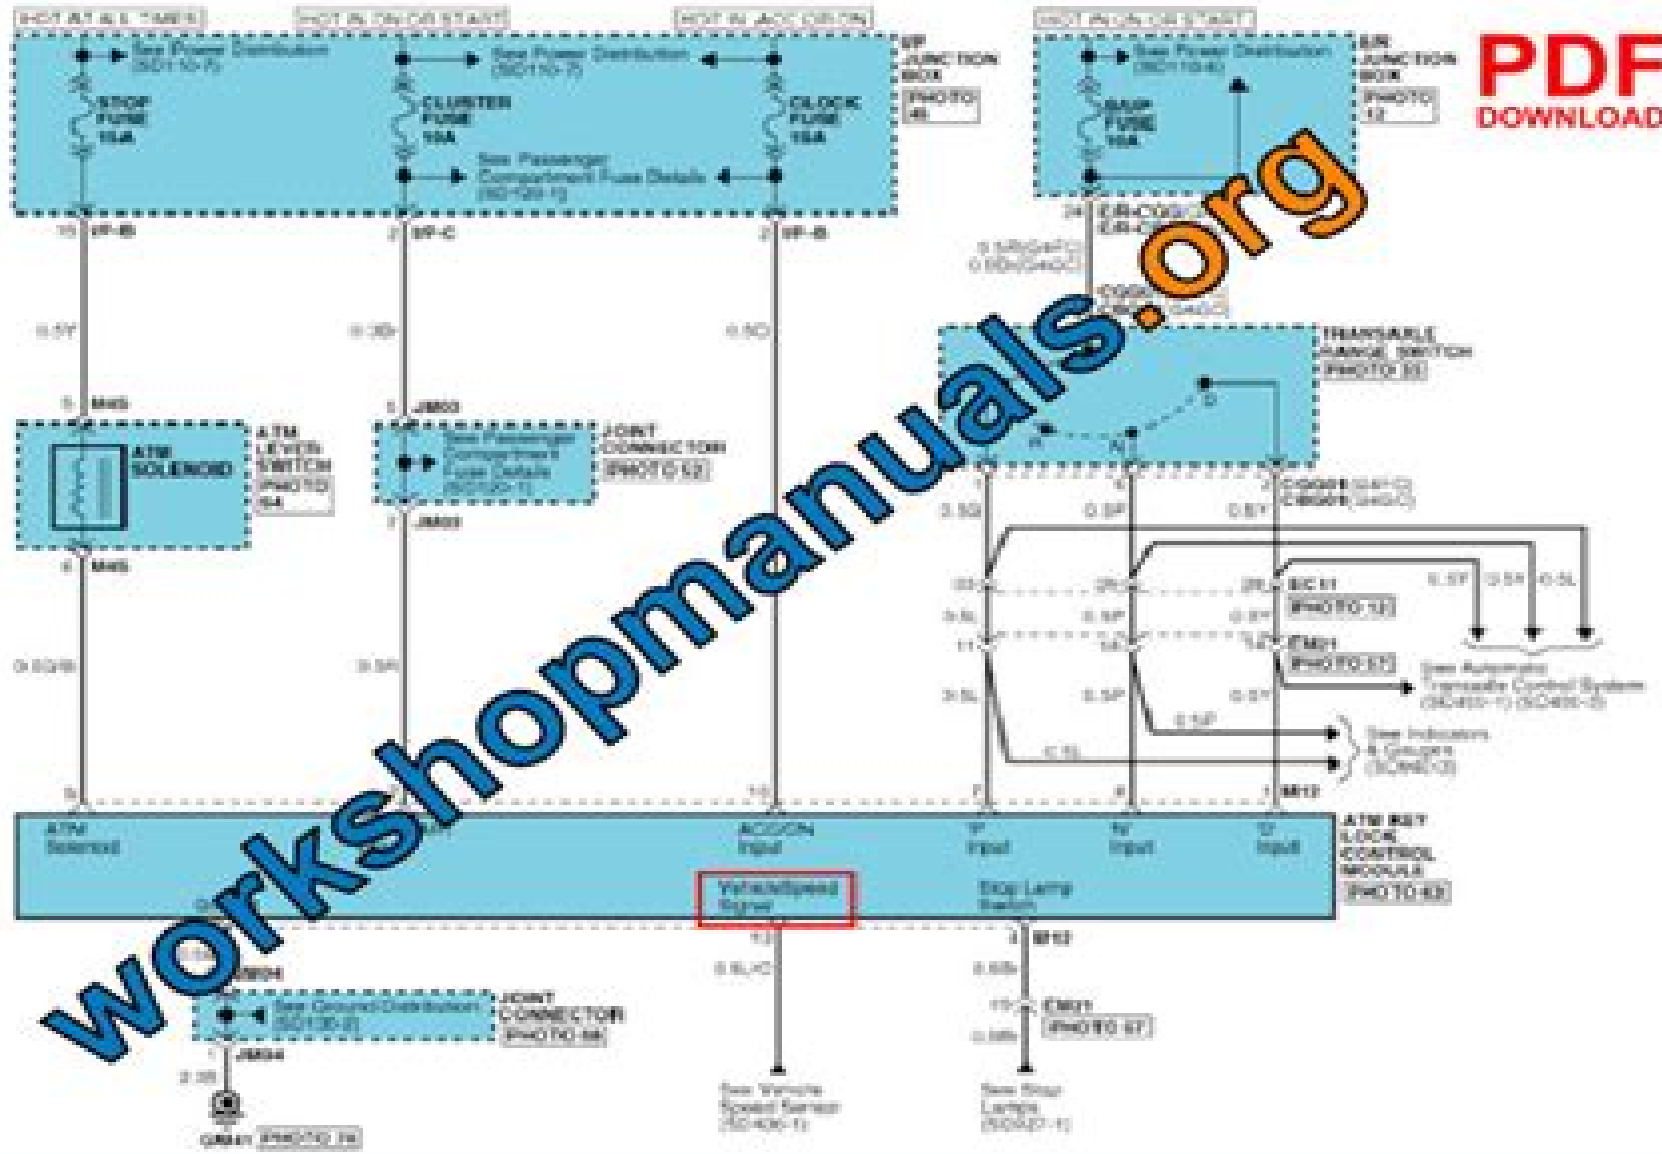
HOT AT ALL TIMES
HOT IN ON OR START
HOT IN ACC OR ON
HOT IN ON OR START

See Power Distribution (SD110-7)
See Power Distribution (SD110-7)
I/P JUNCTION BOX
PHOTO 45
STOP FUSE 15A
CLUSTER FUSE 10A
CLOCK FUSE 10A
See Passenger Compartment Fuse Details (SD120-1)

See Power Distribution (SD110-6)
E/R JUNCTION BOX
PHOTO 13
B/UP FUSE 10A

PDF
DOWNLOAD

15 I/P-B
2 I/P-C
2 I/P-B
24 E/R-C02
0.5Y
0.3Br
0.5O
5 M45
1 JM03
ATM SOLENOID
ATM LEVER SWITCH
PHOTO 64
See Passenger Compartment Fuse Details (SD120-1)
JOINT CONNECTOR
PHOTO 52
7 JM03
4 M45
0.5G/B
0.5R
TRANSAXLE RANGE SWITCH
PHOTO 33
R
N
D
C-G01
C-BG01
0.5G
0.5P
0.5Y
EC11
PHOTO 13
0.5Y
0.5R
0.5L
0.5L
0.5P
EM21
PHOTO 57
See Automatic Transaxle Control System (SD450-1)
0.5L
0.5P
0.5Y
0.5P
0.5L
See Indicators & Gauges (SD940-2)
7
4
1 M12
ATM Solenoid
ACC/ON Input
'P' Input
'N' Input
'D' Input
ATM KEY LOCK CONTROL MODULE
PHOTO 63
Vehicle Speed Signal
Stop Lamp Switch
3 M12
JM04
0.5L/O
0.5Br
See Ground Distribution (SD130-2)
JOINT CONNECTOR
PHOTO 56
EM21
PHOTO 57
JM04
0.5Br
2.5B
GM41
PHOTO 34
See Vehicle Speed Sensor (SD430-1)
See Stop Lamps (SD927-1)
workshopmanuals.org